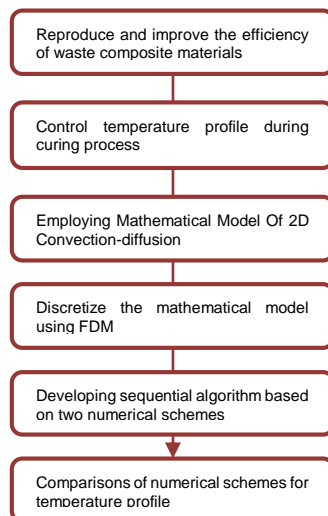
Reproduce and improve the efficiency of waste composite materials

Control temperature profile during curing process

Employing Mathematical Model Of 2D Convection-diffusion

Discretize the mathematical model using FDM

Developing sequential algorithm based on two numerical schemes

Comparisons of numerical schemes for temperature profile